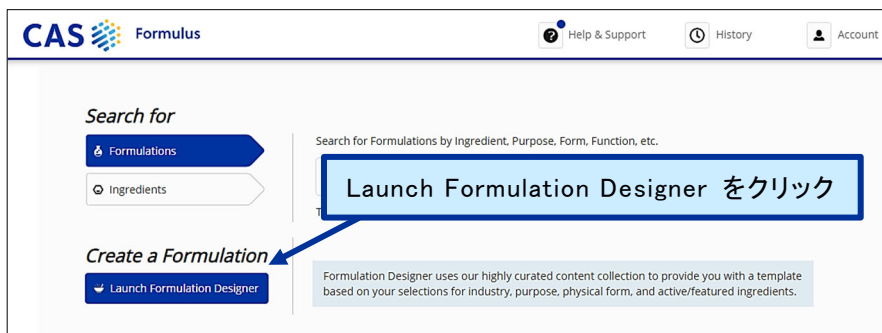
CAS Formulus

Help & Support

History

Account

Search for

Formulations

Ingredients

Search for Formulations by Ingredient, Purpose, Form, Function, etc.

Launch Formulation Designer をクリック

T

Create a Formulation

Launch Formulation Designer

Formulation Designer uses our highly curated content collection to provide you with a template based on your selections for industry, purpose, physical form, and active/featured ingredients.